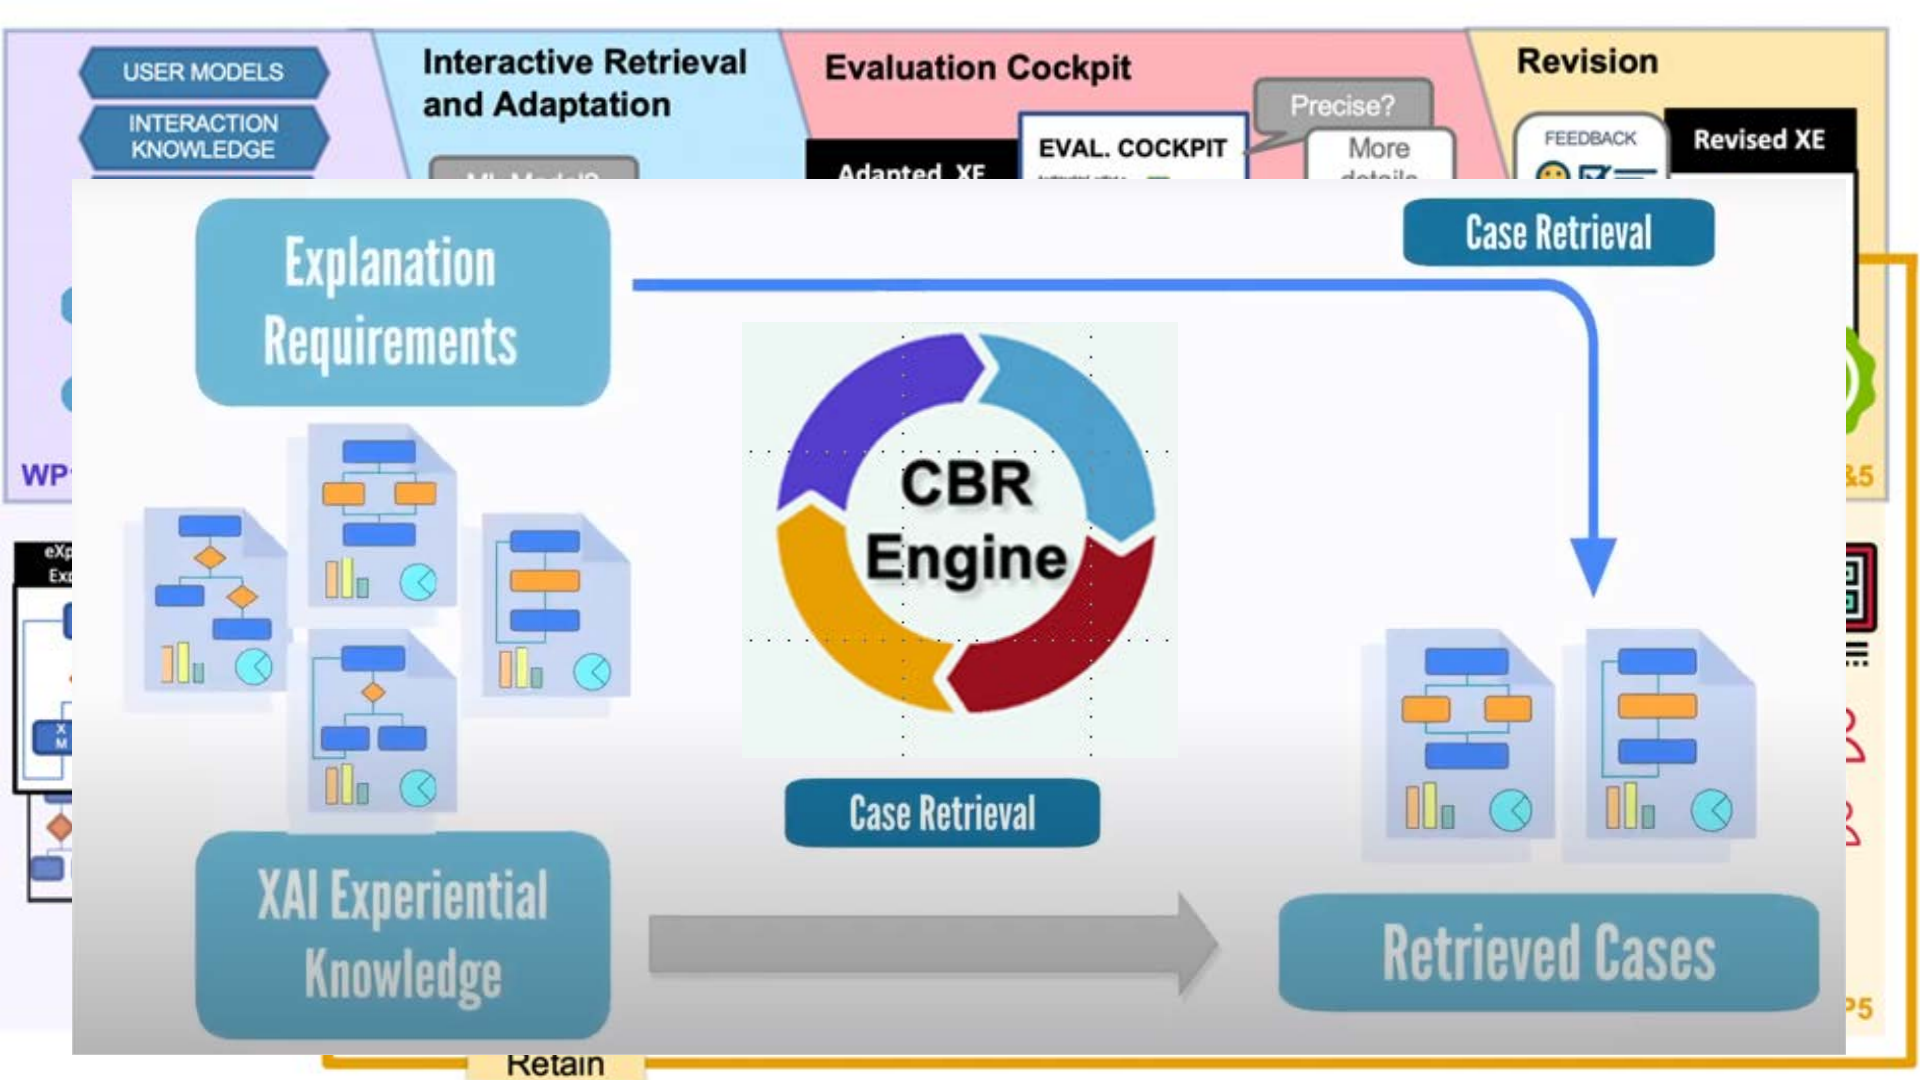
USER MODELS

INTERACTION KNOWLEDGE

Interactive Retrieval and Adaptation

Evaluation Cockpit

Precise?

EVAL. COCKPIT

More

Adapted XE

Revision

FEEDBACK

Revised XE

WP

eXp

Exp

&5

P5

Explanation Requirements

Case Retrieval

CBR Engine

Case Retrieval

XAI Experiential Knowledge

Retrieved Cases

Retain